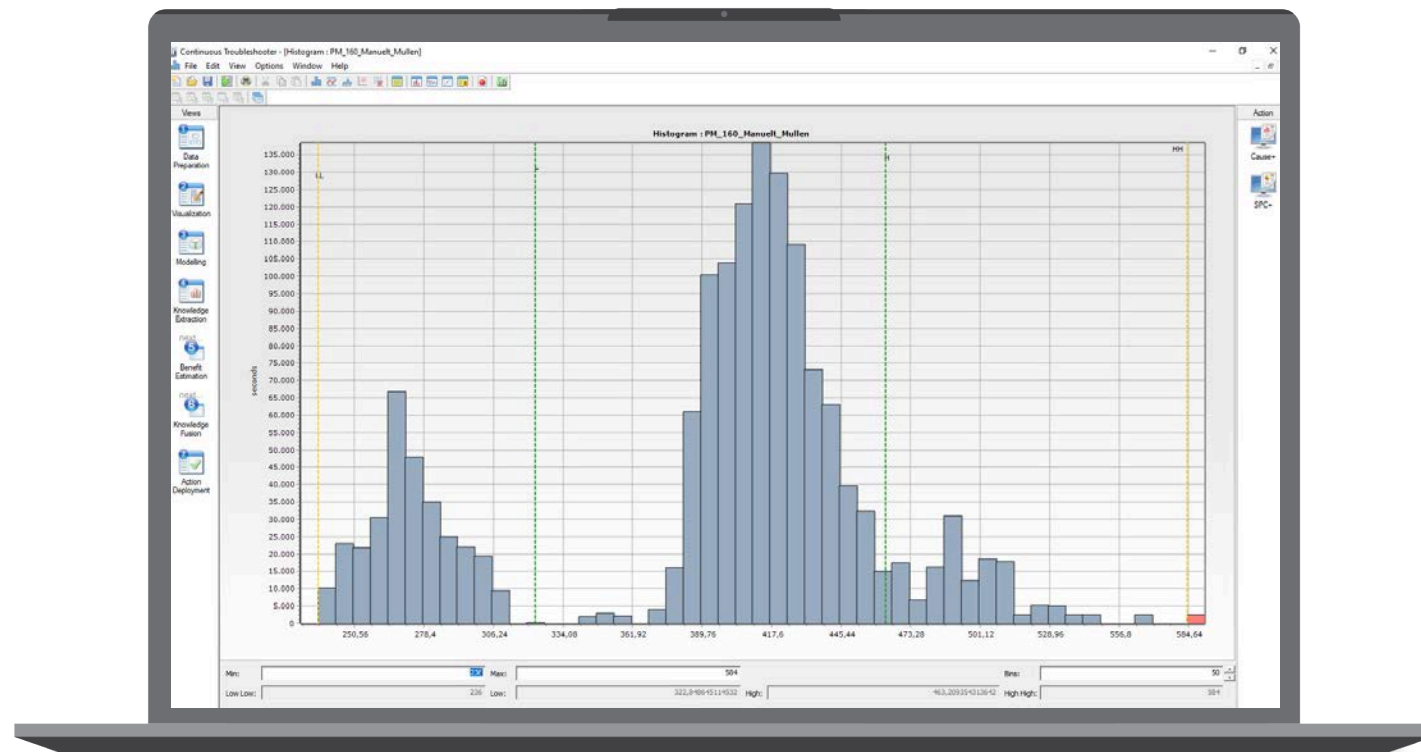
Continuous Troubleshooter - [Histogram : PM_160_Manuelt_Mullen]
File Edit View Options Window Help

Views
Data Preparation
Visualization
Modelling
Knowledge Extraction
Benefit Estimation
Knowledge Fusion
Action Deployment

Histogram : PM_160_Manuelt_Mullen

LL
L
H
HH

seconds

135.000
130.000
125.000
120.000
115.000
110.000
105.000
100.000
95.000
90.000
85.000
80.000
75.000
70.000
65.000
60.000
55.000
50.000
45.000
40.000
35.000
30.000
25.000
20.000
15.000
10.000
5.000
0

250,56
278,4
306,24
334,08
361,92
389,76
417,6
445,44
473,28
501,12
528,96
556,8
584,64

Action
Cause+
SPC+

Min: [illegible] Max: 584 Bins: 50
Low Low: 226 Low: 322,848451114532 High: 463,209354312642 High High: 584